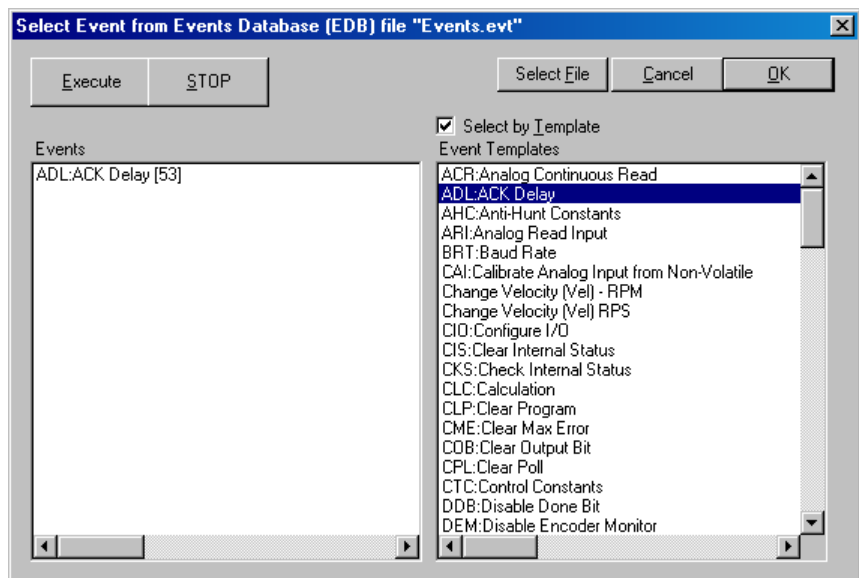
Select Event from Events Database (EDB) file "Events.evt"

Execute
STOP

Select File
Cancel
OK

Select by Template

Events
ADL:ACK Delay [53]

Event Templates
ACR:Analog Continuous Read
ADL:ACK Delay
AHC:Anti-Hunt Constants
ARI:Analog Read Input
BRT:Baud Rate
CAI:Calibrate Analog Input from Non-Volatile
Change Velocity (Vel) - RPM
Change Velocity (Vel) RPS
CIO:Configure I/O
CIS:Clear Internal Status
CKS:Check Internal Status
CLC:Calculation
CLP:Clear Program
CME:Clear Max Error
COB:Clear Output Bit
CPL:Clear Poll
CTC:Control Constants
DDB:Disable Done Bit
DEM:Disable Encoder Monitor